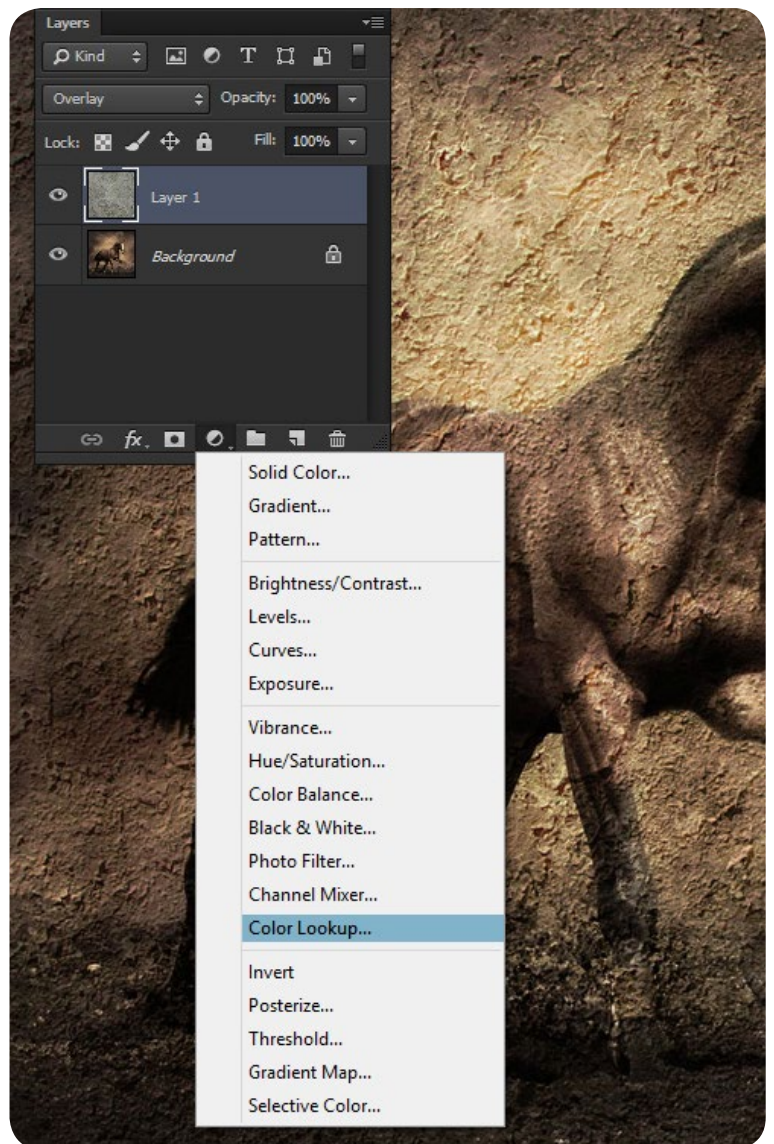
Layers

Kind

Overlay

Opacity: 100%

Lock:

Fill: 100%

Layer 1

Background

Solid Color...
Gradient...
Pattern...

Brightness/Contrast...
Levels...
Curves...
Exposure...

Vibrance...
Hue/Saturation...
Color Balance...
Black & White...
Photo Filter...
Channel Mixer...
Color Lookup...

Invert
Posterize...
Threshold...
Gradient Map...
Selective Color...